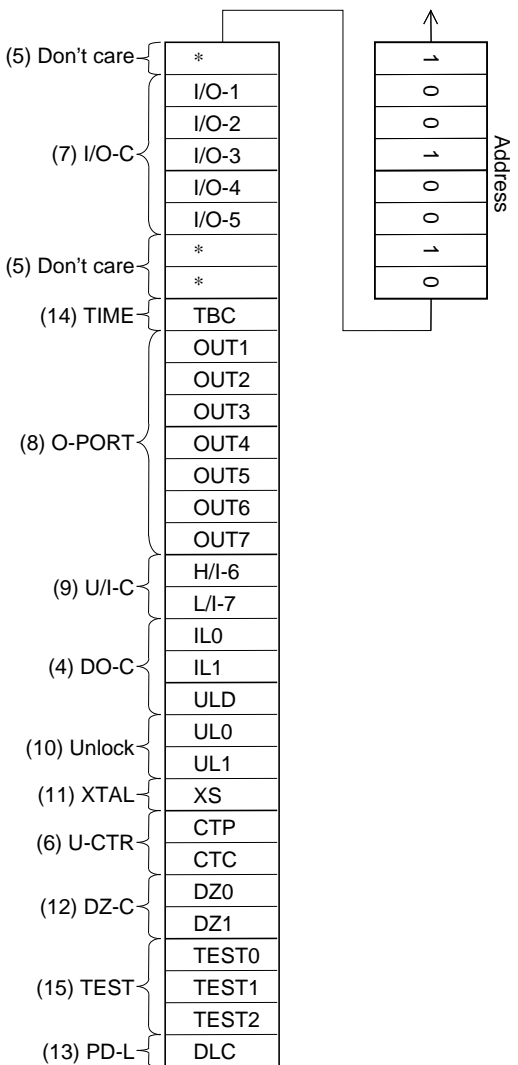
(5) Don't care | *
(7) I/O-C | I/O-1, I/O-2, I/O-3, I/O-4, I/O-5
(5) Don't care | *, *
(14) TIME | TBC
(8) O-PORT | OUT1, OUT2, OUT3, OUT4, OUT5, OUT6, OUT7
(9) U/I-C | H/I-6, L/I-7
(4) DO-C | IL0, IL1, ULD
(10) Unlock | UL0, UL1
(11) XTAL | XS
(6) U-CTR | CTP, CTC
(12) DZ-C | DZ0, DZ1
(15) TEST | TEST0, TEST1, TEST2
(13) PD-L | DLC

1
0
0
1
0
0
1
0

Address